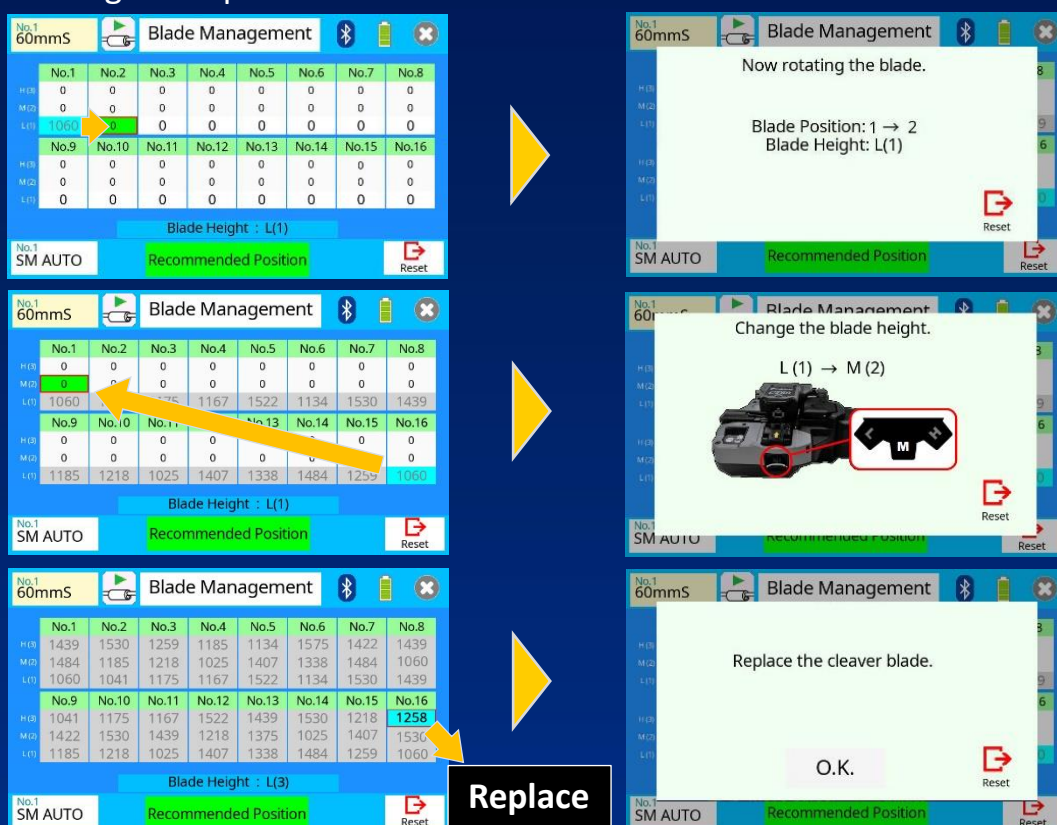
No.1 60mmS

Blade Management

| | No.1 | No.2 | No.3 | No.4 | No.5 | No.6 | No.7 | No.8 |
|---|---|---|---|---|---|---|---|---|
| H(3) | 0 | 0 | 0 | 0 | 0 | 0 | 0 | 0 |
| M(2) | 0 | 0 | 0 | 0 | 0 | 0 | 0 | 0 |
| L(1) | 1060 | 0 | 0 | 0 | 0 | 0 | 0 | 0 |
| | No.9 | No.10 | No.11 | No.12 | No.13 | No.14 | No.15 | No.16 |
| H(3) | 0 | 0 | 0 | 0 | 0 | 0 | 0 | 0 |
| M(2) | 0 | 0 | 0 | 0 | 0 | 0 | 0 | 0 |
| L(1) | 0 | 0 | 0 | 0 | 0 | 0 | 0 | 0 |

Blade Height : L(1)

No.1 SM AUTO

Recommended Position

Reset

No.1 60mmS

Blade Management

Now rotating the blade.

Blade Position: 1 → 2
Blade Height: L(1)

Reset

No.1 SM AUTO

Recommended Position

Reset

No.1 60mmS

Blade Management

| | No.1 | No.2 | No.3 | No.4 | No.5 | No.6 | No.7 | No.8 |
|---|---|---|---|---|---|---|---|---|
| H(3) | 0 | 0 | 0 | 0 | 0 | 0 | 0 | 0 |
| M(2) | 0 | 0 | 0 | 0 | 0 | 0 | 0 | 0 |
| L(1) | 1060 | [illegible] | 1175 | 1167 | 1522 | 1134 | 1530 | 1439 |
| | No.9 | No.10 | No.11 | No.12 | No.13 | No.14 | No.15 | No.16 |
| H(3) | 0 | 0 | 0 | 0 | 0 | 0 | 0 | 0 |
| M(2) | 0 | 0 | 0 | 0 | 0 | 0 | 0 | 0 |
| L(1) | 1185 | 1218 | 1025 | 1407 | 1338 | 1484 | 1259 | 1060 |

Blade Height : L(1)

No.1 SM AUTO

Recommended Position

Reset

No.1 60mmS

Blade Management

Change the blade height.

L (1) → M (2)

M

Reset

No.1 SM AUTO

Recommended Position

Reset

No.1 60mmS

Blade Management

| | No.1 | No.2 | No.3 | No.4 | No.5 | No.6 | No.7 | No.8 |
|---|---|---|---|---|---|---|---|---|
| H(3) | 1439 | 1530 | 1259 | 1185 | 1134 | 1575 | 1422 | 1439 |
| M(2) | 1484 | 1185 | 1218 | 1025 | 1407 | 1338 | 1484 | 1060 |
| L(1) | 1060 | 1041 | 1175 | 1167 | 1522 | 1134 | 1530 | 1439 |
| | No.9 | No.10 | No.11 | No.12 | No.13 | No.14 | No.15 | No.16 |
| H(3) | 1041 | 1175 | 1167 | 1522 | 1439 | 1530 | 1218 | 1258 |
| M(2) | 1422 | 1530 | 1439 | 1218 | 1375 | 1025 | 1407 | 1530 |
| L(1) | 1185 | 1218 | 1025 | 1407 | 1338 | 1484 | 1259 | 1060 |

Blade Height : L(3)

No.1 SM AUTO

Recommended Position

Reset

Replace

No.1 60mmS

Blade Management

Replace the cleaver blade.

O.K.

Reset

No.1 SM AUTO

Recommended Position

Reset